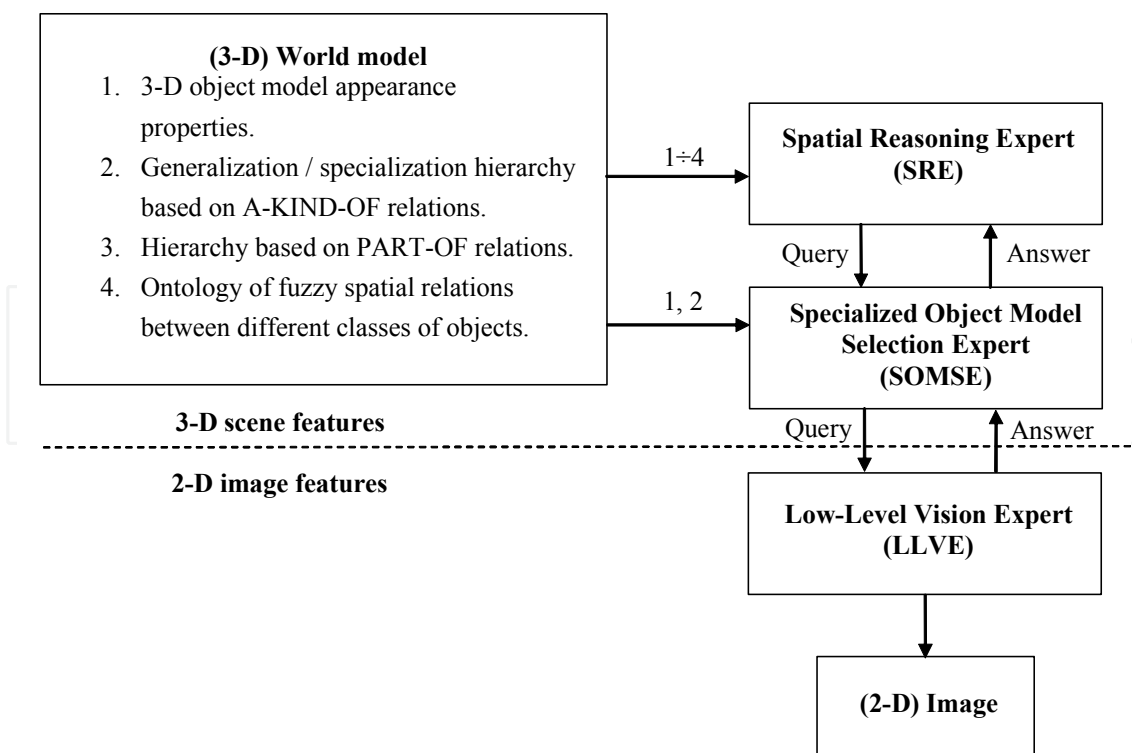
(3-D) World model

1. 3-D object model appearance properties.
2. Generalization / specialization hierarchy based on A-KIND-OF relations.
3. Hierarchy based on PART-OF relations.
4. Ontology of fuzzy spatial relations between different classes of objects.

1÷4

Spatial Reasoning Expert (SRE)

Query

Answer

1, 2

Specialized Object Model Selection Expert (SOMSE)

3-D scene features

Query

Answer

2-D image features

Low-Level Vision Expert (LLVE)

(2-D) Image